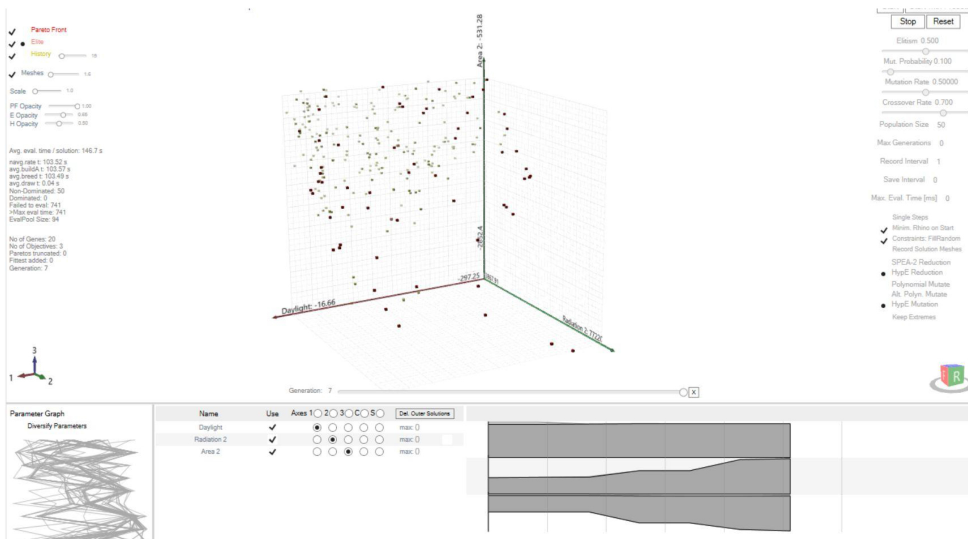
Pareto Front
Elite
History 15
Meshes 1.0
Scale 1.0
PF Opacity 1.00
E Opacity 0.49
H Opacity 0.30

Avg. eval. time / solution: 146.7 s

navg.rate t: 103.52 s
avg.buildA t: 103.57 s
avg.breed t: 103.49 s
avg.draw t: 0.04 s
Non-Dominated: 30
Dominated: 0
Failed to eval: 741
>Max eval time: 741
EvalPool Size: 94

No of Genes: 20
No of Objectives: 3
Paretos truncated: 0
Fittest added: 0
Generation: 7

Area 2: -531.28
Daylight: -16.66
-297.25
Radiation 2: 7720
-393.4

3
1
2

Generation: 7
X

Stop Reset
Elitism 0.500
Mut. Probability 0.100
Mutation Rate 0.50000
Crossover Rate 0.700
Population Size 50
Max Generations 0
Record Interval 1
Save Interval 0
Max. Eval. Time [ms] 0
Single Steps
Minim. Rhino on Start
Constraints: FillRandom
Record Solution Meshes
SPEA-2 Reduction
HypE Reduction
Polynomial Mutate
Alt. Polyn. Mutate
HypE Mutation
Keep Extremes

R

Parameter Graph
Diversify Parameters

| Name | Use | Axes 1 2 3 C S | Del. Outer Solutions |
|---|---|---|---|
| Daylight | ✓ | ◉ ○ ○ ○ ○ | max: 0 |
| Radiation 2 | ✓ | ○ ◉ ○ ○ ○ | max: 0 |
| Area 2 | ✓ | ○ ○ ◉ ○ ○ | max: 0 |